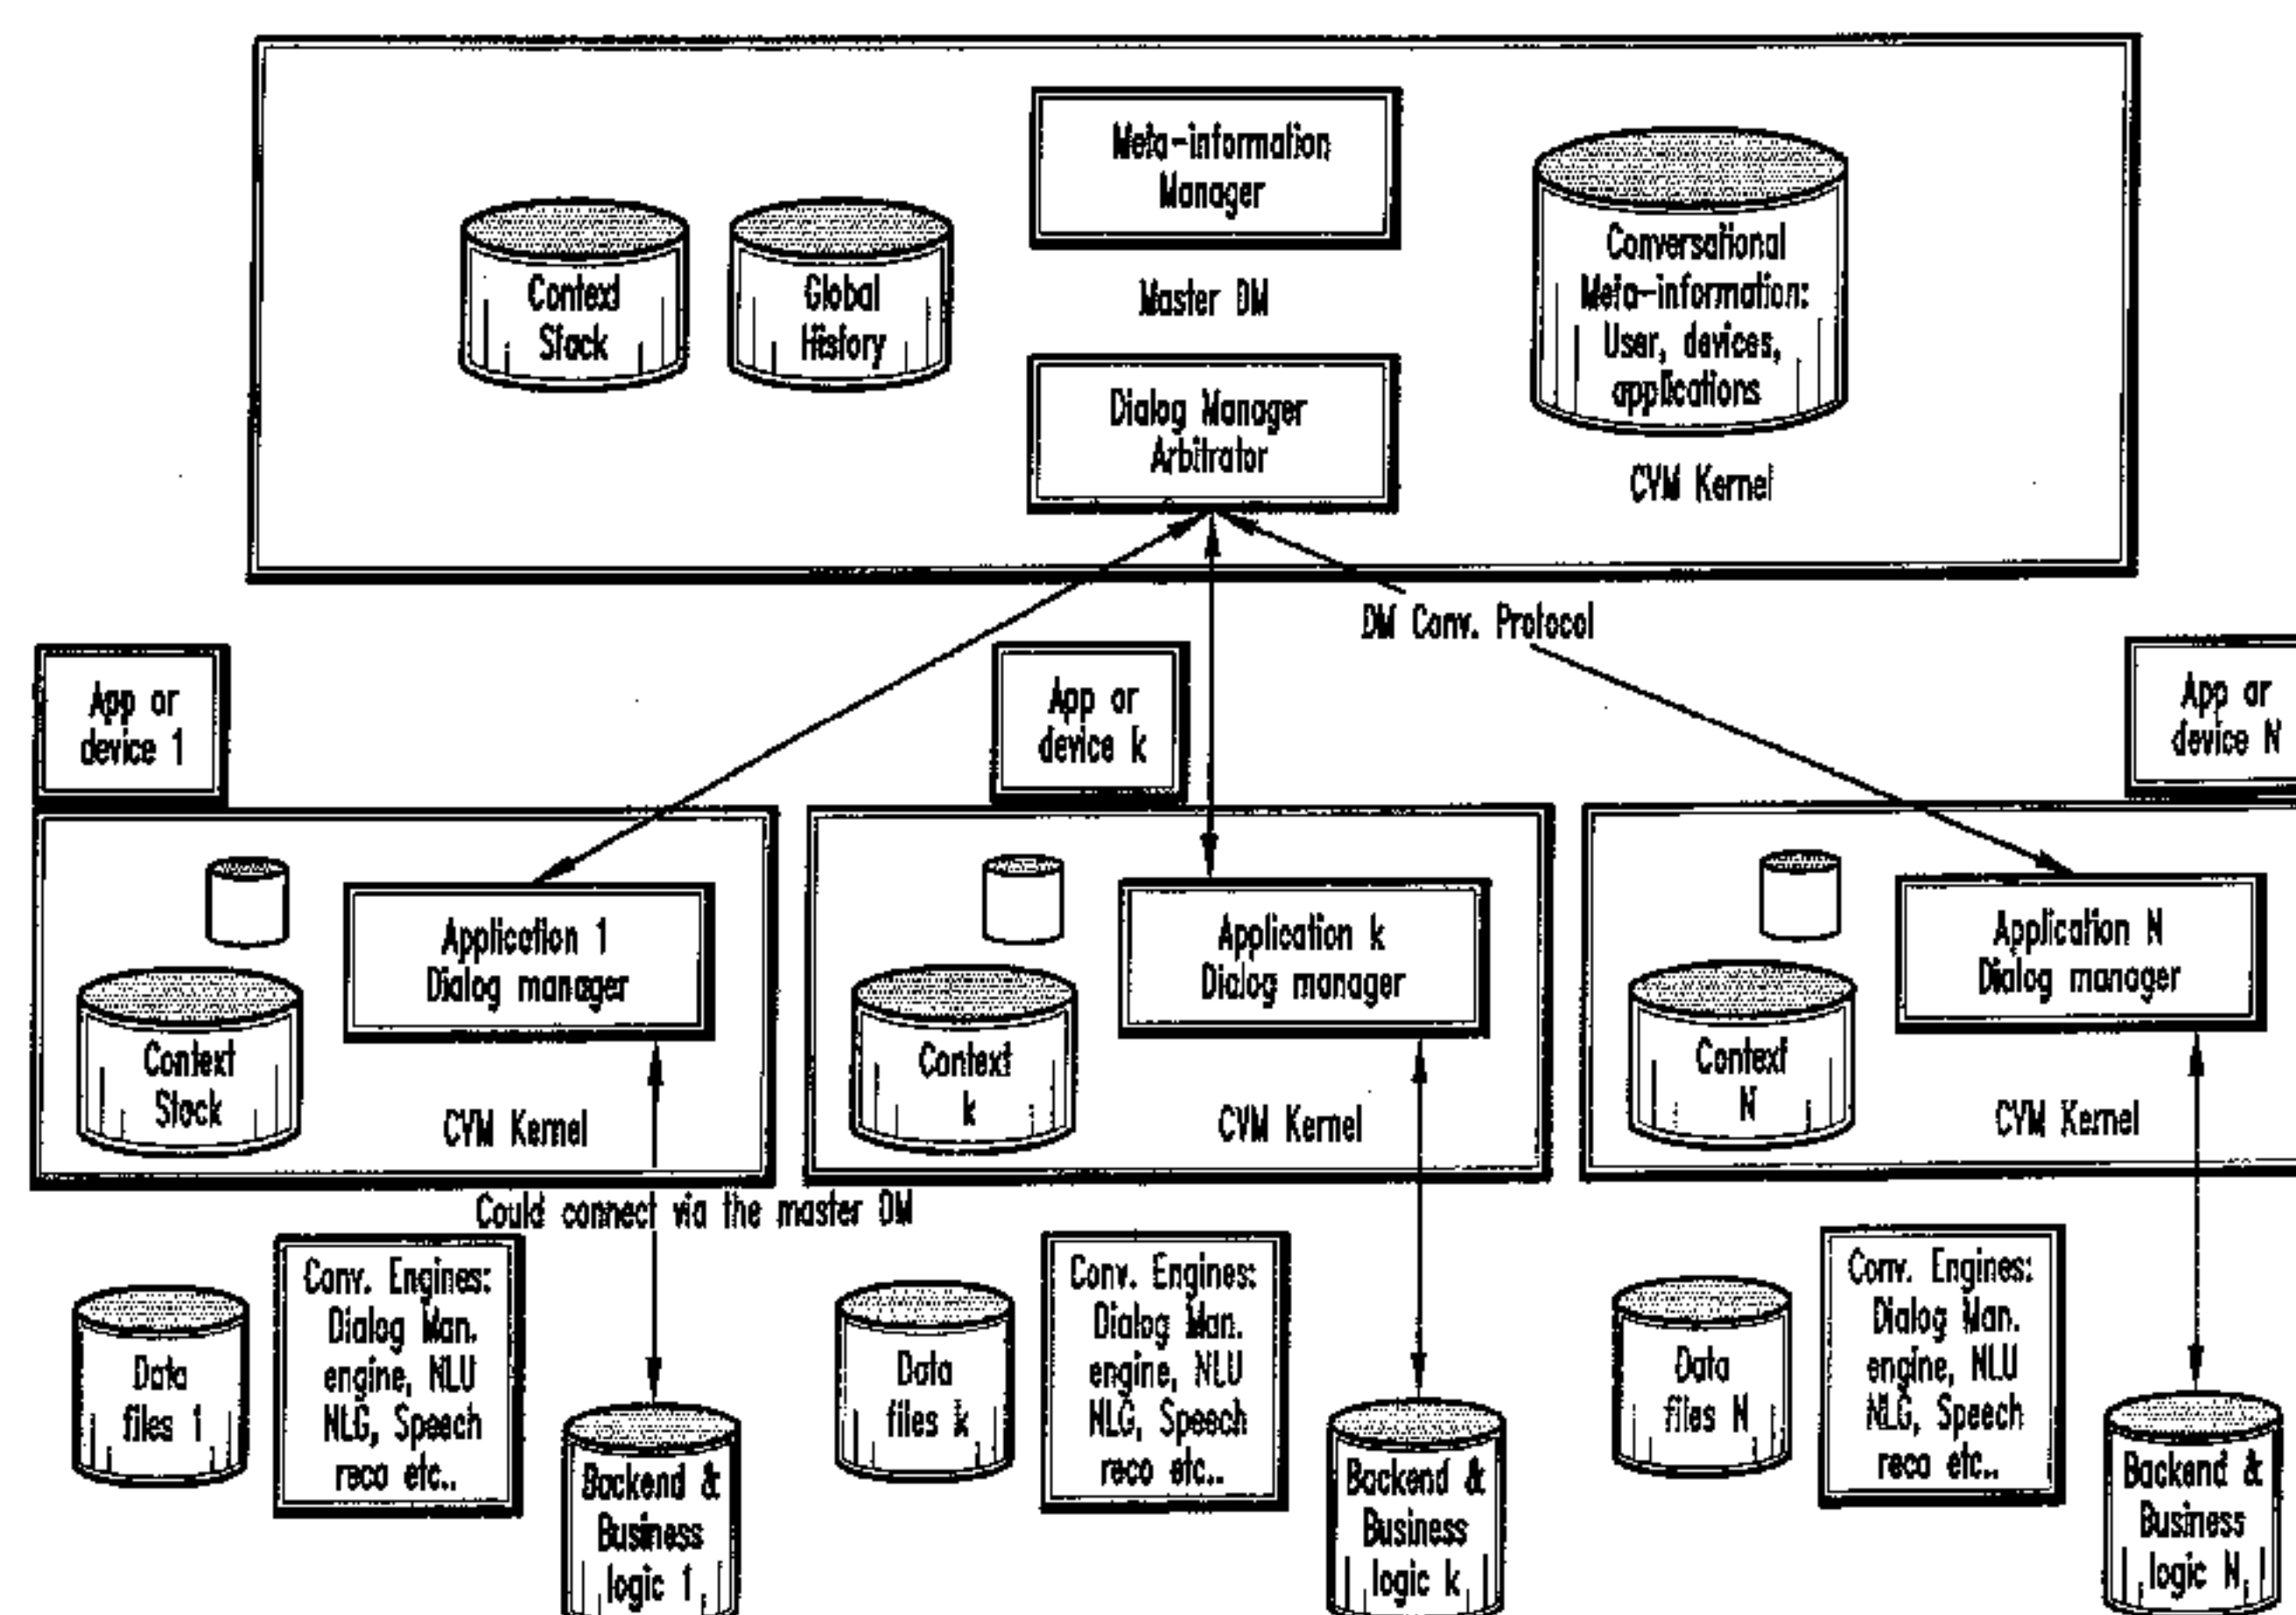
Meta-information Manager

Context Stack

Global History

Master DM

Conversational Meta-information: User, devices, applications

Dialog Manager Arbitrator

CVM Kernel

DM Conv. Protocol

App or device 1

App or device k

App or device N

Application 1 Dialog manager

Context Stack

CVM Kernel

Application k Dialog manager

Context k

CVM Kernel

Application N Dialog manager

Context N

CVM Kernel

Could connect via the master DM

Data files 1

Conv. Engines: Dialog Man. engine, NLU NLG, Speech reco etc..

Backend & Business logic 1

Data files k

Conv. Engines: Dialog Man. engine, NLU NLG, Speech reco etc..

Backend & Business logic k

Data files N

Conv. Engines: Dialog Man. engine, NLU NLG, Speech reco etc..

Backend & Business logic N